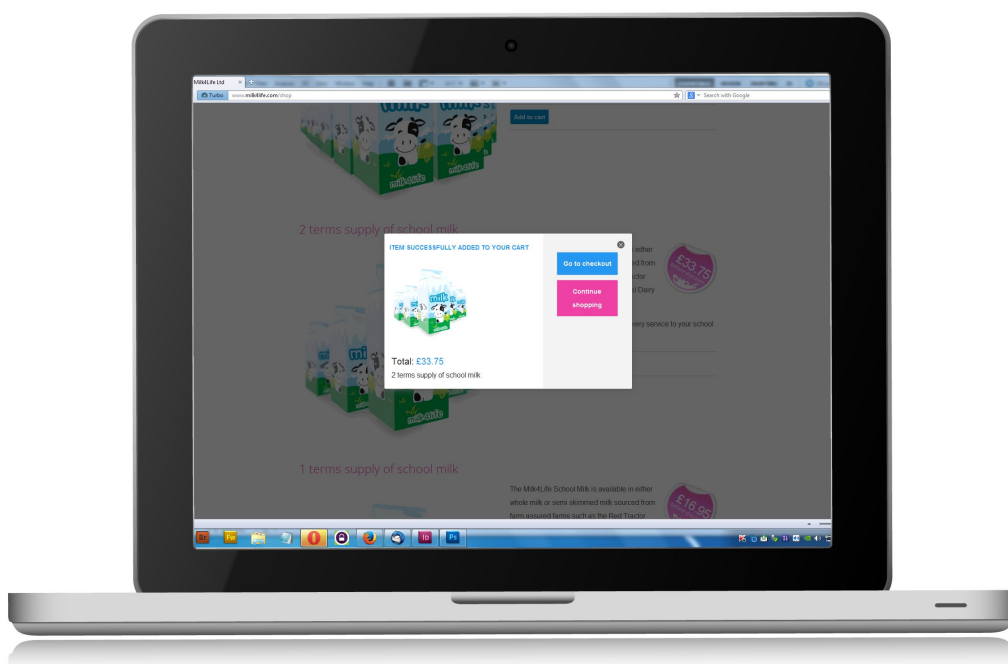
Milk4Life Ltd

Turbo www.milk4life.com/shop

Search with Google

Add to cart

2 terms supply of school milk

ITEM SUCCESSFULLY ADDED TO YOUR CART

Go to checkout

Continue shopping

Total: £33.75

2 terms supply of school milk

either

ed from

ctor

d Dairy

ery service to your school

£33.75

1 terms supply of school milk

The Milk4Life School Milk is available in either whole milk or semi skimmed milk sourced from farm assured farms such as the Red Tractor

£16.95